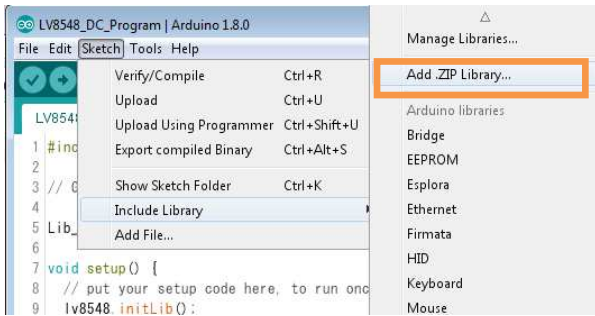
LV8548_DC_Program | Arduino 1.8.0
File Edit Sketch Tools Help
LV854
1 #inc
2
3 // G
4
5 Lib_
6
7 void setup() {
8 // put your setup code here, to run onc
9 lv8548.initLib();

Verify/Compile Ctrl+R
Upload Ctrl+U
Upload Using Programmer Ctrl+Shift+U
Export compiled Binary Ctrl+Alt+S
Show Sketch Folder Ctrl+K
Include Library
Add File...

△
Manage Libraries...
Add .ZIP Library...
Arduino libraries
Bridge
EEPROM
Esplora
Ethernet
Firmata
HID
Keyboard
Mouse